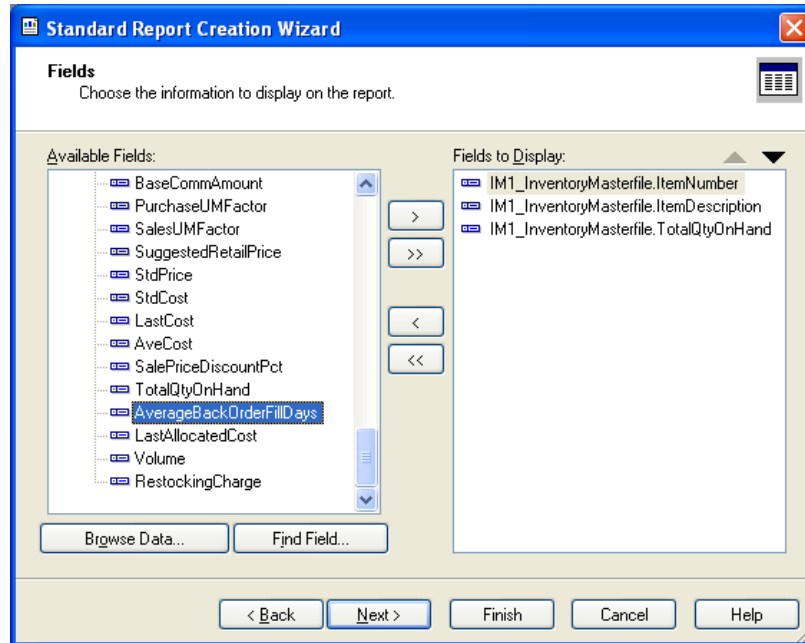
Standard Report Creation Wizard

Fields
Choose the information to display on the report.

Available Fields:
BaseCommAmount
PurchaseUMFactor
SalesUMFactor
SuggestedRetailPrice
StdPrice
StdCost
LastCost
AveCost
SalePriceDiscountPct
TotalQtyOnHand
AverageBackOrderFillDays
LastAllocatedCost
Volume
RestockingCharge

>
>>
<
<<

Fields to Display:
IM1_InventoryMasterfile.ItemNumber
IM1_InventoryMasterfile.ItemDescription
IM1_InventoryMasterfile.TotalQtyOnHand

Browse Data...
Find Field...

< Back
Next >
Finish
Cancel
Help